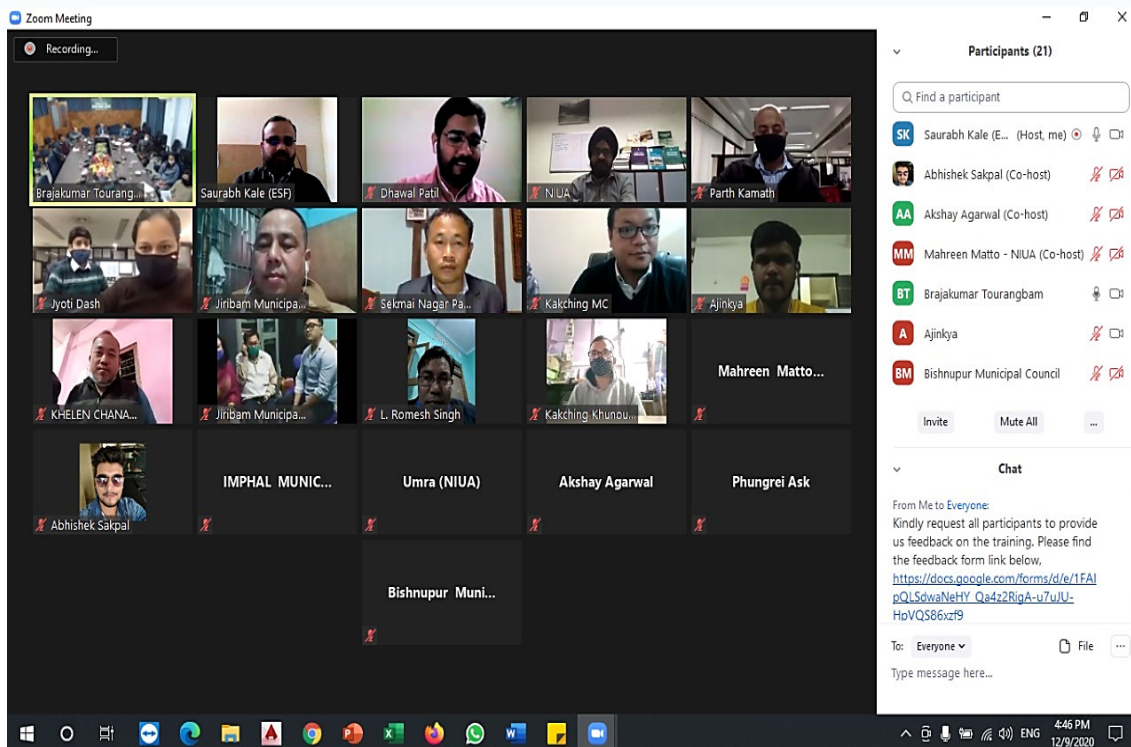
Zoom Meeting

Recording...

Brajakumar Tourang...
Saurabh Kale (ESF)
Dhawal Patil
NIUA
Parth Kamath
Jyoti Dash
Jiribam Municipa...
Sekmai Nagar Pa...
Kakching MC
Ajinkya
KHELEN CHANA...
Jiribam Municipa...
L. Romesh Singh
Kakching Khunou...
Mahreen Matto...
Abhishek Sakpal
IMPHAL MUNIC...
Umra (NIUA)
Akshay Agarwal
Phungrei Ask
Bishnupur Muni...

Participants (21)

Find a participant

SK Saurabh Kale (E... (Host, me)
Abhishek Sakpal (Co-host)
AA Akshay Agarwal (Co-host)
MM Mahreen Matto - NIUA (Co-host)
BT Brajakumar Tourangbam
A Ajinkya
BM Bishnupur Municipal Council

Invite
Mute All
...

Chat

From Me to Everyone:
Kindly request all participants to provide us feedback on the training. Please find the feedback form link below,
https://docs.google.com/forms/d/e/1FAIpQLSdwaNeHY_Qa4z2RigA-u7uJU-HpVQS86xzf9

To: Everyone
File
Type message here...

ENG
4:46 PM
12/9/2020